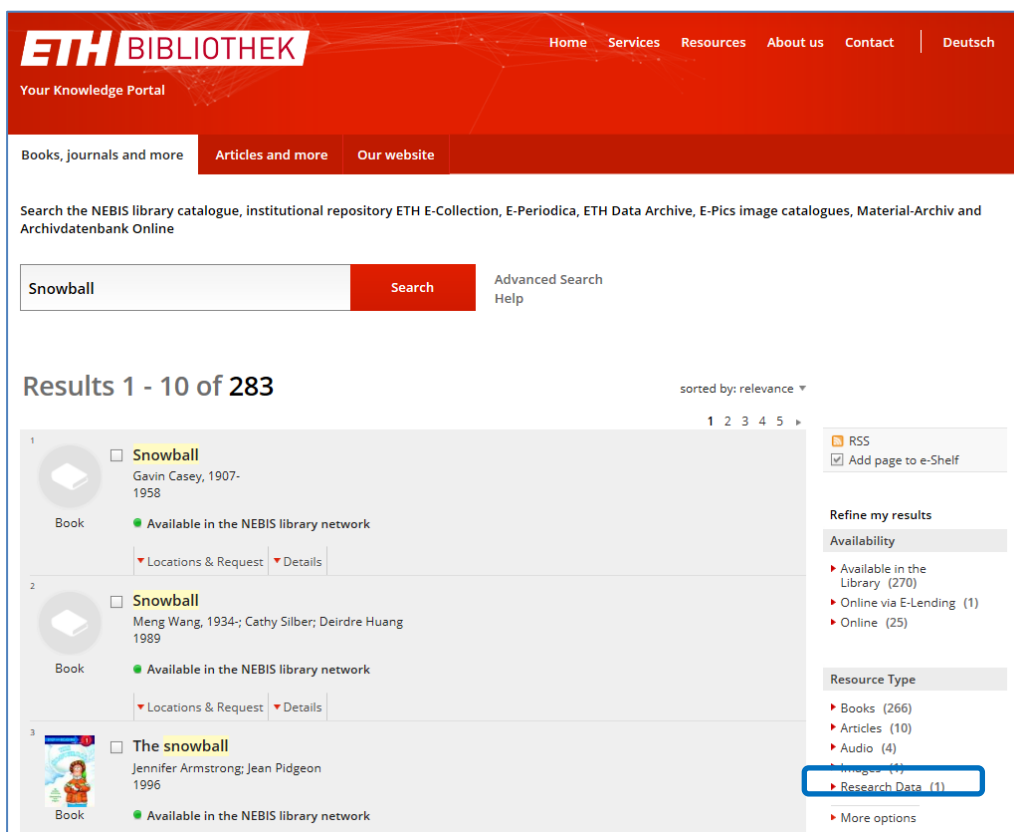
ETH BIBLIOTHEK
Your Knowledge Portal

Home Services Resources About us Contact Deutsch

Books, journals and more | Articles and more | Our website

Search the NEBIS library catalogue, institutional repository ETH E-Collection, E-Periodica, ETH Data Archive, E-Pics image catalogues, Material-Archiv and Archivdatenbank Online

Snowball
Search
Advanced Search
Help

Results 1 - 10 of 283

sorted by: relevance

1 2 3 4 5

1
Snowball
Gavin Casey, 1907-1958
Book
Available in the NEBIS library network
Locations & Request | Details

2
Snowball
Meng Wang, 1934-; Cathy Silber; Deirdre Huang
1989
Book
Available in the NEBIS library network
Locations & Request | Details

3
The snowball
Jennifer Armstrong; Jean Pidgeon
1996
Book
Available in the NEBIS library network

RSS
Add page to e-Shelf

Refine my results
Availability
Available in the Library (270)
Online via E-Lending (1)
Online (25)

Resource Type
Books (266)
Articles (10)
Audio (4)
Images (1)
Research Data (1)
More options